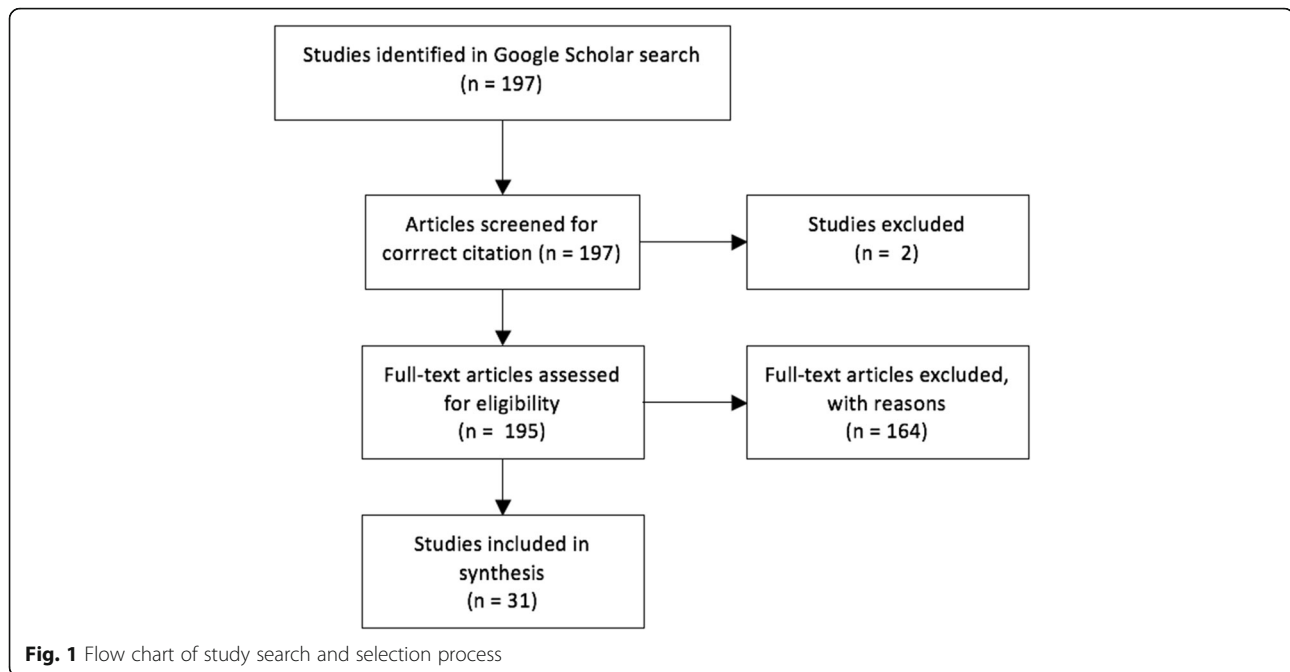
Studies identified in Google Scholar search (n = 197)

Articles screened for corrrect citation (n = 197)

Studies excluded (n = 2)

Full-text articles assessed for eligibility (n = 195)

Full-text articles excluded, with reasons (n = 164)

Studies included in synthesis (n = 31)

**Fig. 1** Flow chart of study search and selection process